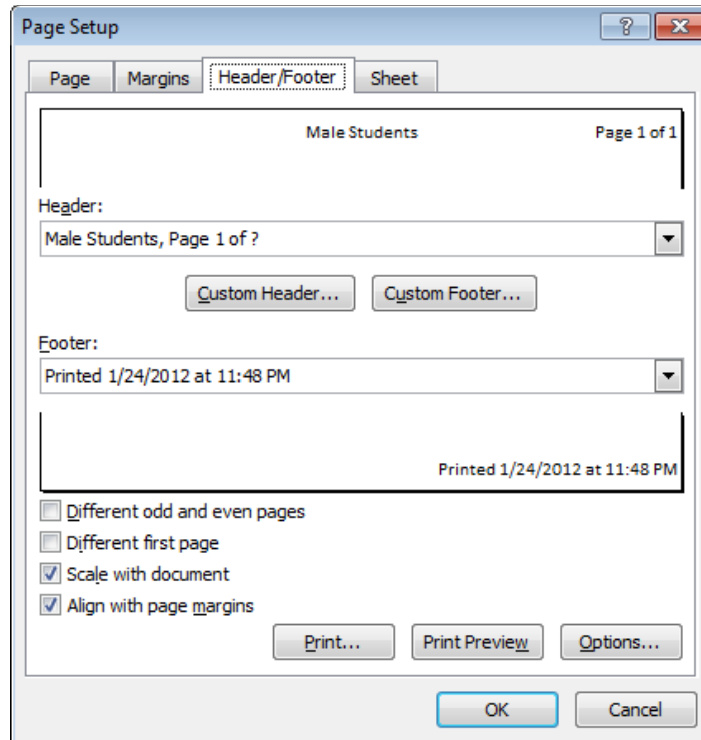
Page Setup

?

Page

Margins

Header/Footer

Sheet

Male Students

Page 1 of 1

Header:

Male Students, Page 1 of ?

Custom Header...

Custom Footer...

Footer:

Printed 1/24/2012 at 11:48 PM

Printed 1/24/2012 at 11:48 PM

Different odd and even pages

Different first page

Scale with document

Align with page margins

Print...

Print Preview

Options...

OK

Cancel